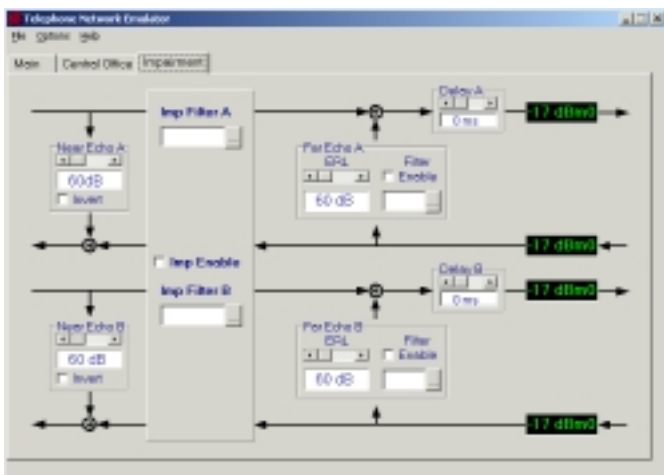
Telephone Network Emulator

File Options Help

Main | Control Office | Impairment

Imp Filter A

Delay A

0 ms

-17 dBm0

Near Echo A

60dB

Invert

Far Echo A

ERL

Filter

Enable

60 dB

-17 dBm0

Imp Enable

Imp Filter B

Delay B

0 ms

-17 dBm0

Near Echo B

60 dB

Invert

Far Echo B

ERL

Filter

Enable

60 dB

-17 dBm0